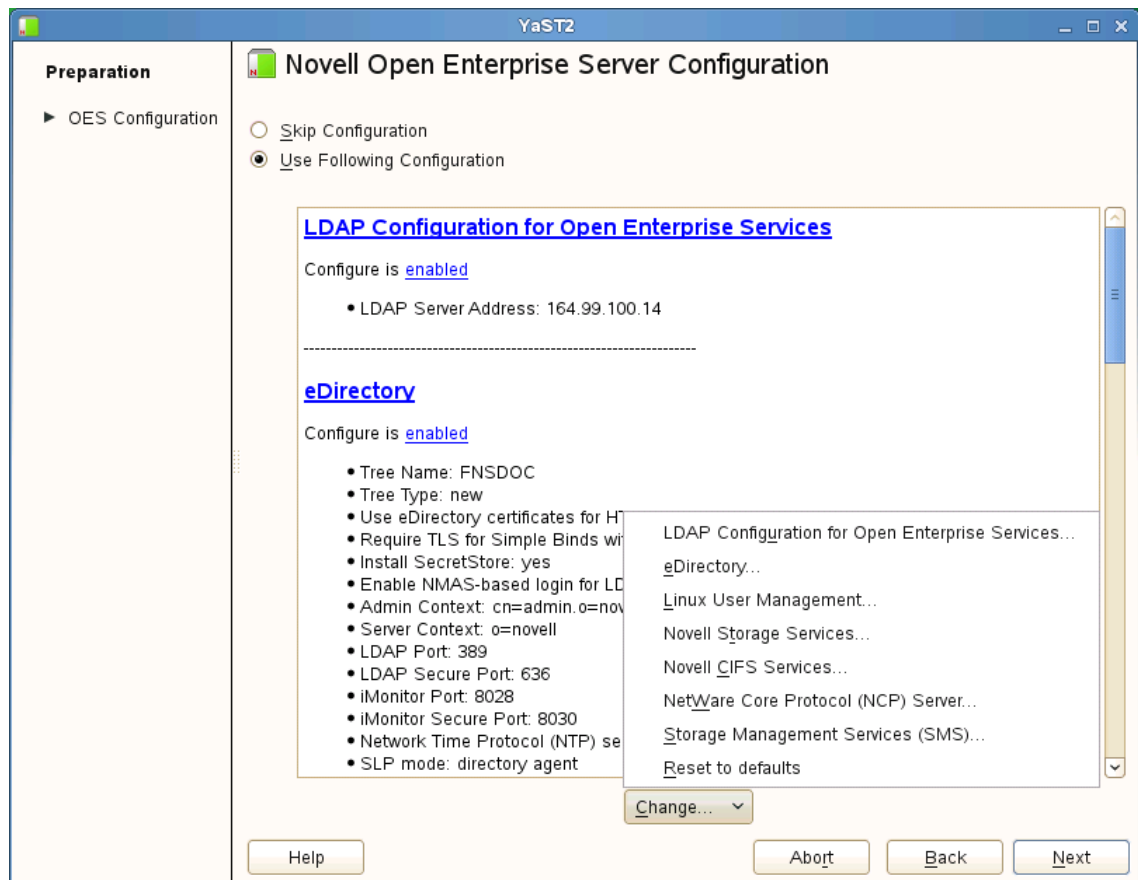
YaST2

Preparation

▶ OES Configuration

Novell Open Enterprise Server Configuration

Skip Configuration
Use Following Configuration

LDAP Configuration for Open Enterprise Services

Configure is enabled

• LDAP Server Address: 164.99.100.14

------------------------------------------------------------------------

eDirectory

Configure is enabled

• Tree Name: FNSDOC
• Tree Type: new
• Use eDirectory certificates for HT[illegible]
• Require TLS for Simple Binds wi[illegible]
• Install SecretStore: yes
• Enable NMAS-based login for LD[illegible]
• Admin Context: cn=admin.o=nov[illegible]
• Server Context: o=novell
• LDAP Port: 389
• LDAP Secure Port: 636
• iMonitor Port: 8028
• iMonitor Secure Port: 8030
• Network Time Protocol (NTP) se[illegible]
• SLP mode: directory agent

LDAP Configuration for Open Enterprise Services...
eDirectory...
Linux User Management...
Novell Storage Services...
Novell CIFS Services...
NetWare Core Protocol (NCP) Server...
Storage Management Services (SMS)...
Reset to defaults

Change...

Help
Abort
Back
Next